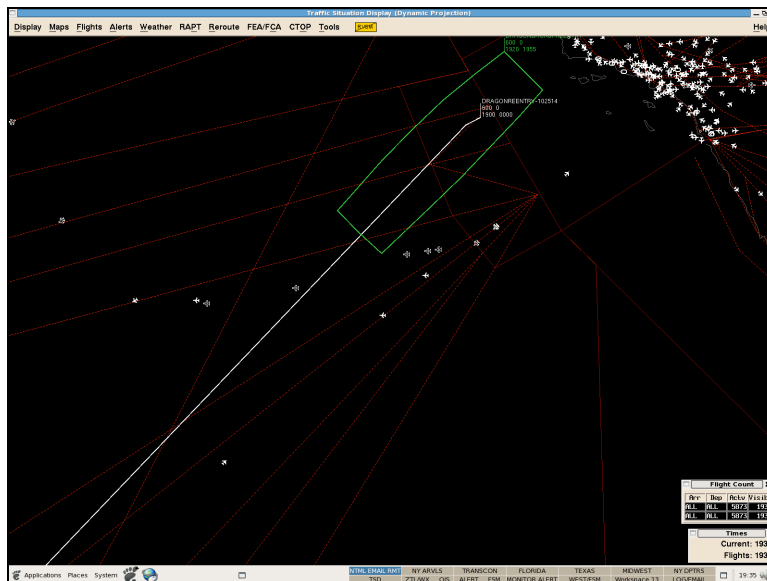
Traffic Situation Display (Dynamic Projection)

Display Maps Flights Alerts Weather RAPT Reroute FEA/FCA CTOP Tools EVENT

Help

600 0
1920 1955

DRAGONREENTRY-102514
600 0
1900 0000

Flight Count

| Arr | Dep | Actv | Visib |
|---|---|---|---|
| ALL | ALL | 5873 | 193 |
| ALL | ALL | 5873 | 193 |

Times

Current: 193

Flights: 193

Applications Places System

NTML EMAIL RMT | NY ARVLS | TRANSCON | FLORIDA | TEXAS | MIDWEST | NY DPTRS
TSD | ZTL/WX | OIS | ALERT | ESM | MONITOR ALERT | WEST/ESM | Workspace 13 | LOG/EMAIL

19:35